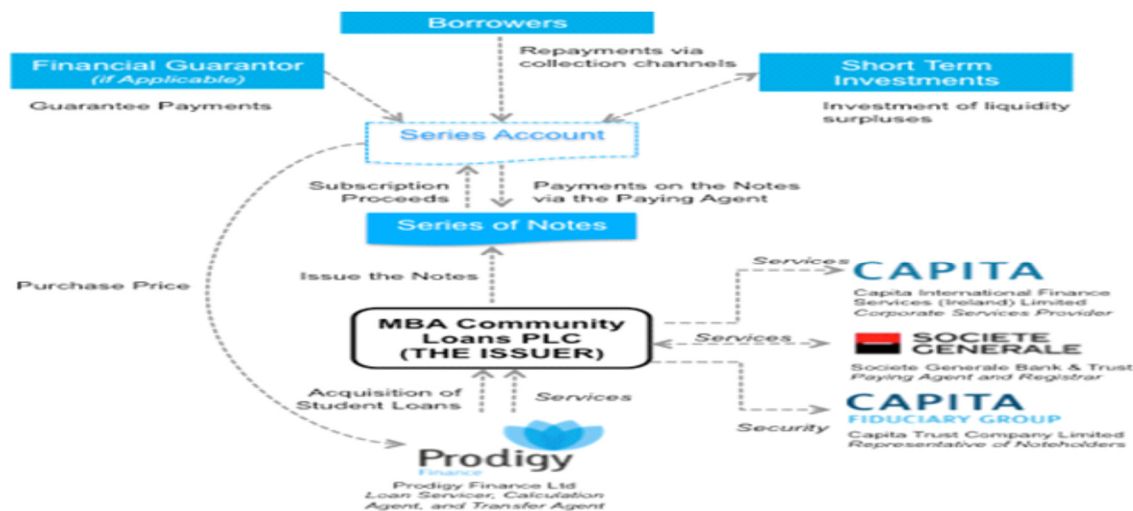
Borrowers

Financial Guarantor
(if Applicable)

Guarantee Payments

Repayments via collection channels

Short Term Investments

Investment of liquidity surpluses

Series Account

Subscription Proceeds

Payments on the Notes via the Paying Agent

Series of Notes

Purchase Price

Issue the Notes

MBA Community Loans PLC (THE ISSUER)

Services

CAPITA

Capita International Finance Services (Ireland) Limited
Corporate Services Provider

Services

SOCIETE GENERALE

Societe Generale Bank & Trust
Paying Agent and Registrar

Acquisition of Student Loans

Services

Security

CAPITA
FIDUCIARY GROUP

Capita Trust Company Limited
Representative of Noteholders

Prodigy
Finance

Prodigy Finance Ltd
Loan Servicer, Calculation Agent, and Transfer Agent